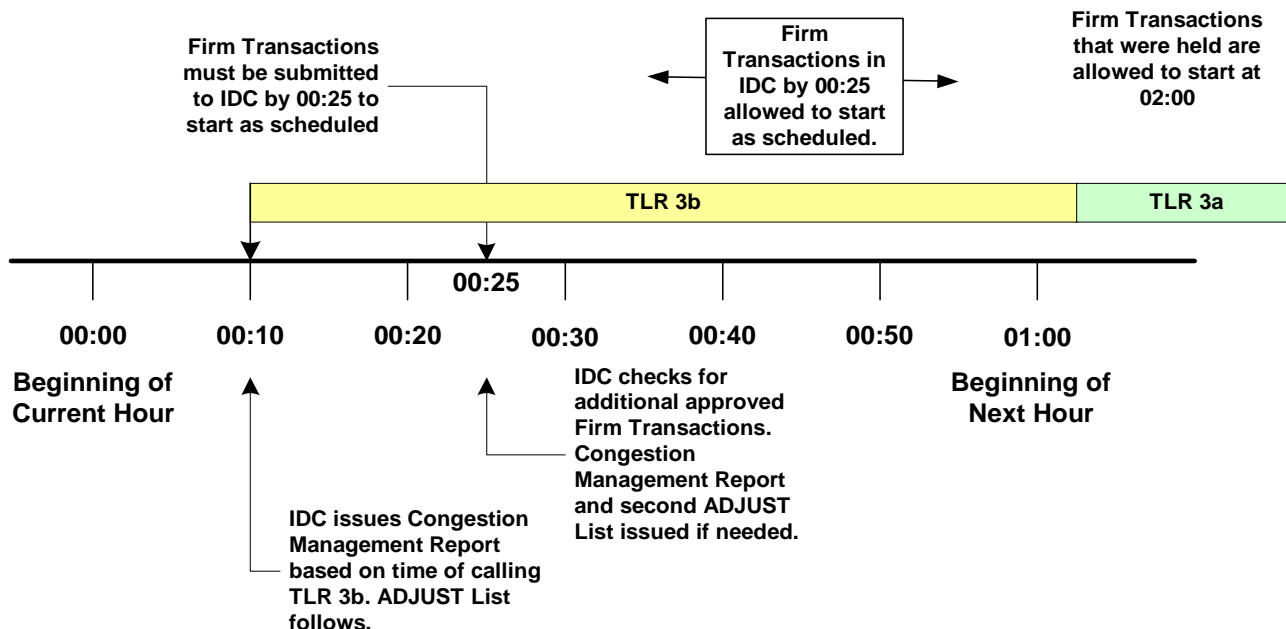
Firm Transactions must be submitted to IDC by 00:25 to start as scheduled

Firm Transactions in IDC by 00:25 allowed to start as scheduled.

Firm Transactions that were held are allowed to start at 02:00

TLR 3b

TLR 3a

00:25

00:00

00:10

00:20

00:30

00:40

00:50

01:00

Beginning of Current Hour

IDC checks for additional approved Firm Transactions. Congestion Management Report and second ADJUST List issued if needed.

Beginning of Next Hour

IDC issues Congestion Management Report based on time of calling TLR 3b. ADJUST List follows.